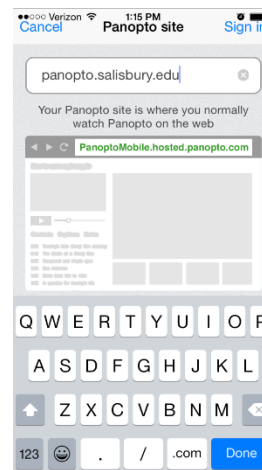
●●○○○ Verizon 1:15 PM
Cancel Panopto site Sign in

panopto.salisbury.edu

Your Panopto site is where you normally watch Panopto on the web

PanoptoMobile.hosted.panopto.com

Q W E R T Y U I O P
A S D F G H J K L
Z X C V B N M
123 . / .com Done